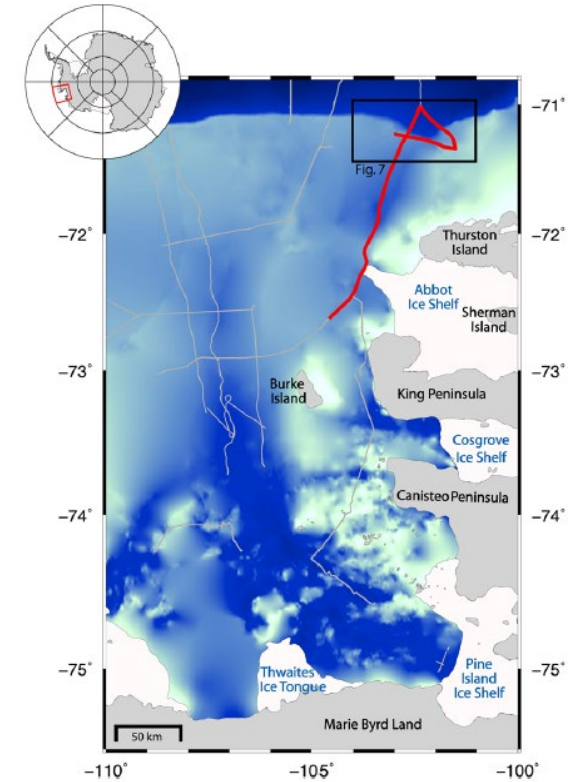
-71°
Fig. 7
-72°
-72°
Thurston Island
Abbot Ice Shelf
Sherman Island
-73°
-73°
Burke Island
King Peninsula
Cosgrove Ice Shelf
-74°
-74°
Canisteo Peninsula
-75°
-75°
Thwaites Ice Tongue
Pine Island Ice Shelf
Marie Byrd Land
50 km
-110°
-105°
-100°